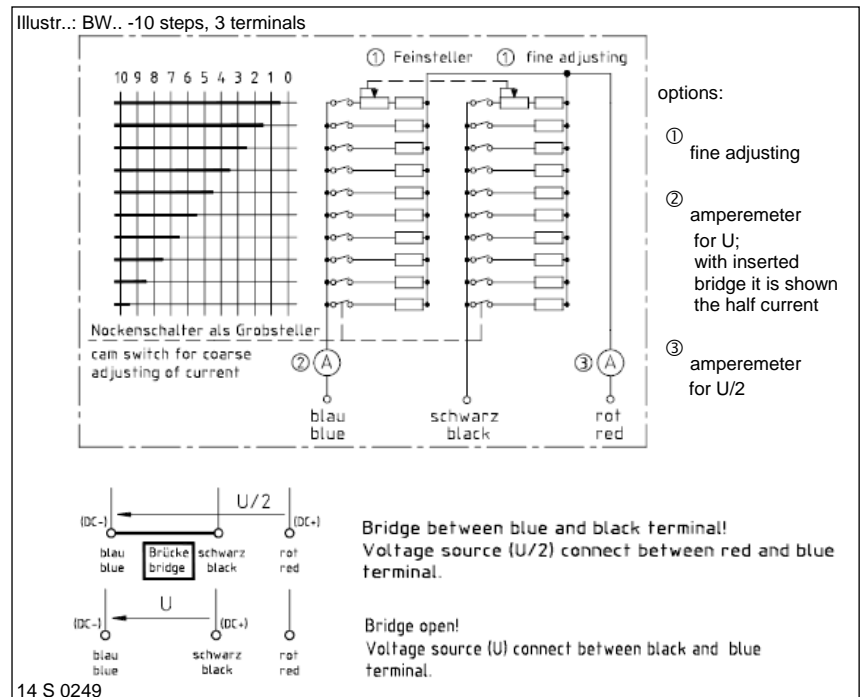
Illustr..: BW.. -10 steps, 3 terminals

① Feinsteller ① fine adjusting

10 9 8 7 6 5 4 3 2 1 0

options:

① fine adjusting

② amperemeter for U; with inserted bridge it is shown the half current

③ amperemeter for U/2

Nockenschalter als Grobsteller
cam switch for coarse adjusting of current

② A

③ A

blau
blue

schwarz
black

rot
red

U/2

(DC-)

(DC+)

blau
blue

Brücke
bridge

schwarz
black

rot
red

Bridge between blue and black terminal!
Voltage source (U/2) connect between red and blue terminal.

U

(DC-)

(DC+)

blau
blue

schwarz
black

rot
red

Bridge open!
Voltage source (U) connect between black and blue terminal.

14 S 0249